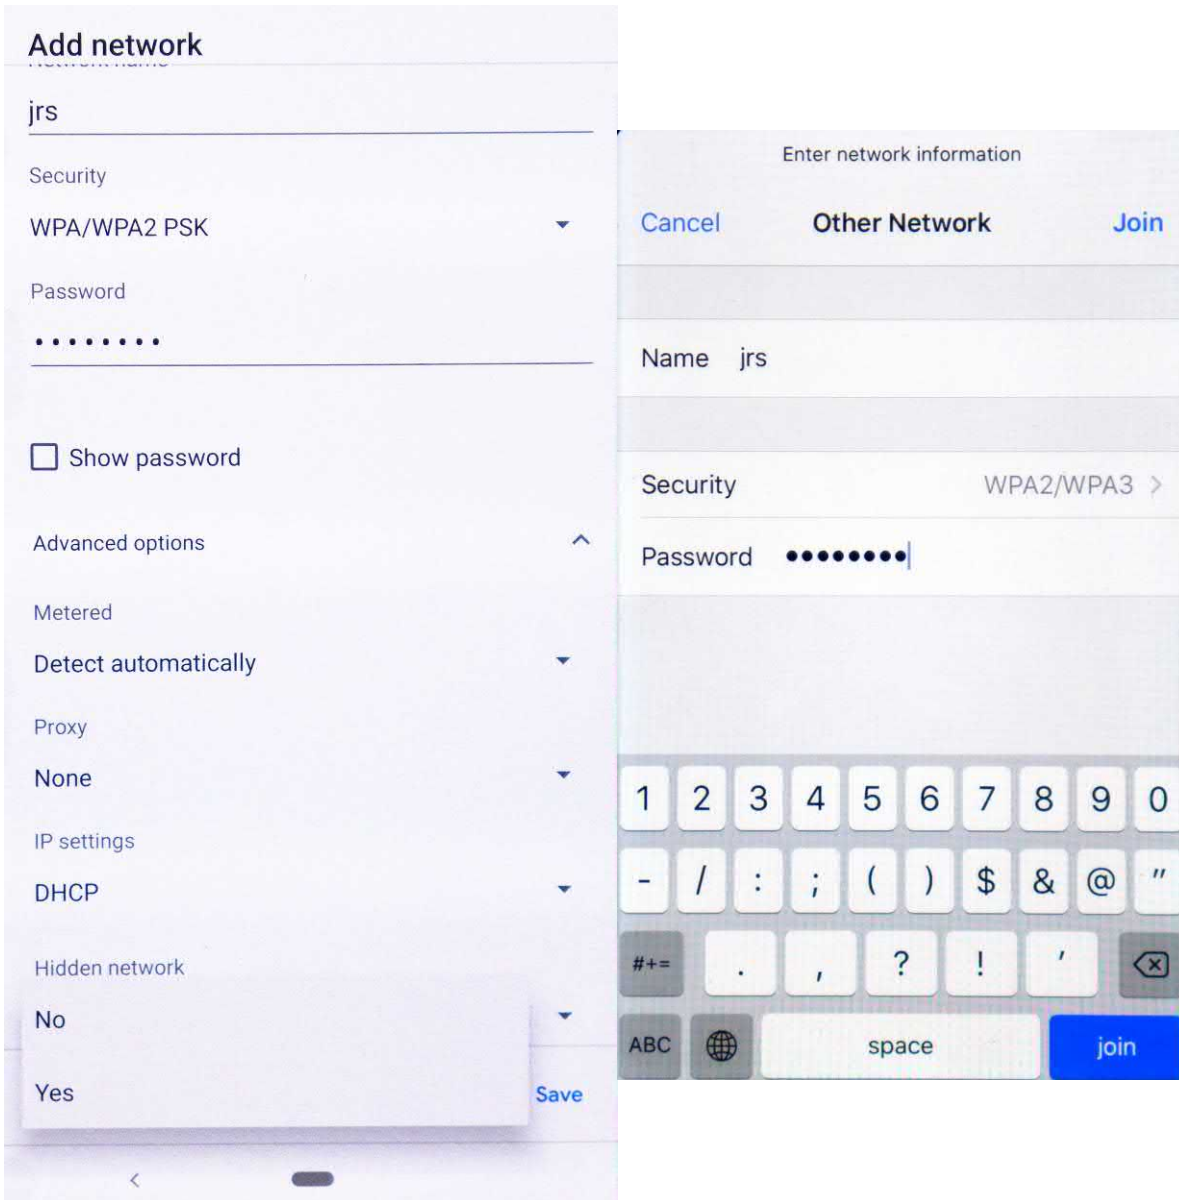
Add network

jrs

Security

WPA/WPA2 PSK

Password

••••••••

Show password

Advanced options

Metered

Detect automatically

Proxy

None

IP settings

DHCP

Hidden network

No

Yes

Save

Enter network information

Cancel Other Network Join

Name jrs

Security WPA2/WPA3

Password ••••••••

1 2 3 4 5 6 7 8 9 0

- / : ; ( ) $ & @ "

#+= . , ? ! '

ABC space join